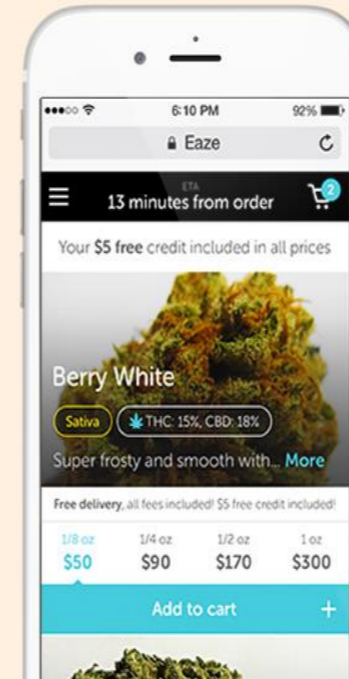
6:10 PM
92%
Eaze

ETA
13 minutes from order
2

Your $5 free credit included in all prices

Berry White
Sativa
THC: 15%, CBD: 18%
Super frosty and smooth with... More

Free delivery, all fees included! $5 free credit included!

| 1/8 oz | 1/4 oz | 1/2 oz | 1 oz |
|---|---|---|---|
| $50 | $90 | $170 | $300 |

Add to cart +